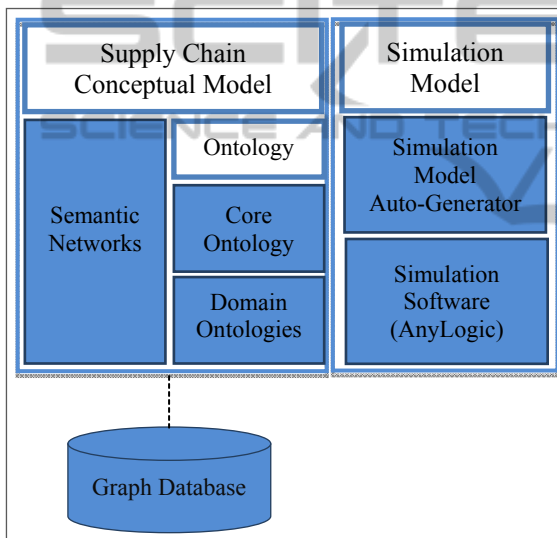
Supply Chain Conceptual Model

Semantic Networks

Ontology

Core Ontology

Domain Ontologies

Simulation Model

Simulation Model Auto-Generator

Simulation Software (AnyLogic)

Graph Database

SCIENCE AND TECHNOLOGY